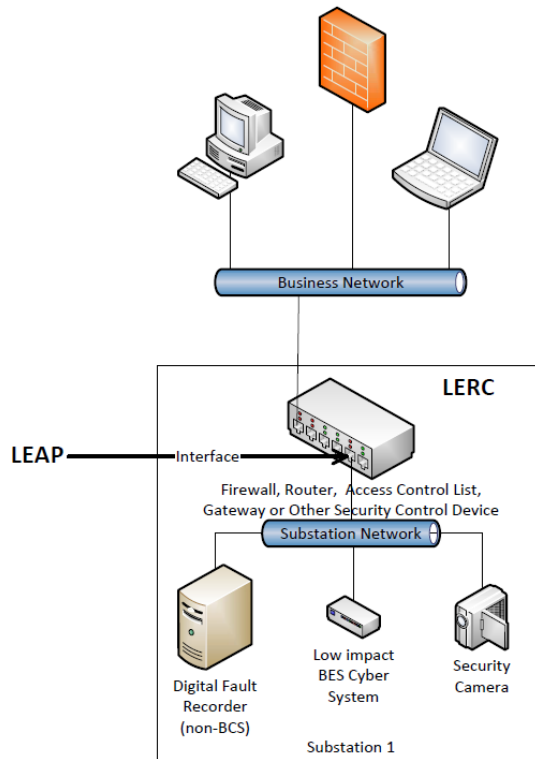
Business Network

LERC

LEAP

Interface

Firewall, Router, Access Control List, Gateway or Other Security Control Device

Substation Network

Digital Fault Recorder (non-BCS)

Low impact BES Cyber System

Security Camera

Substation 1